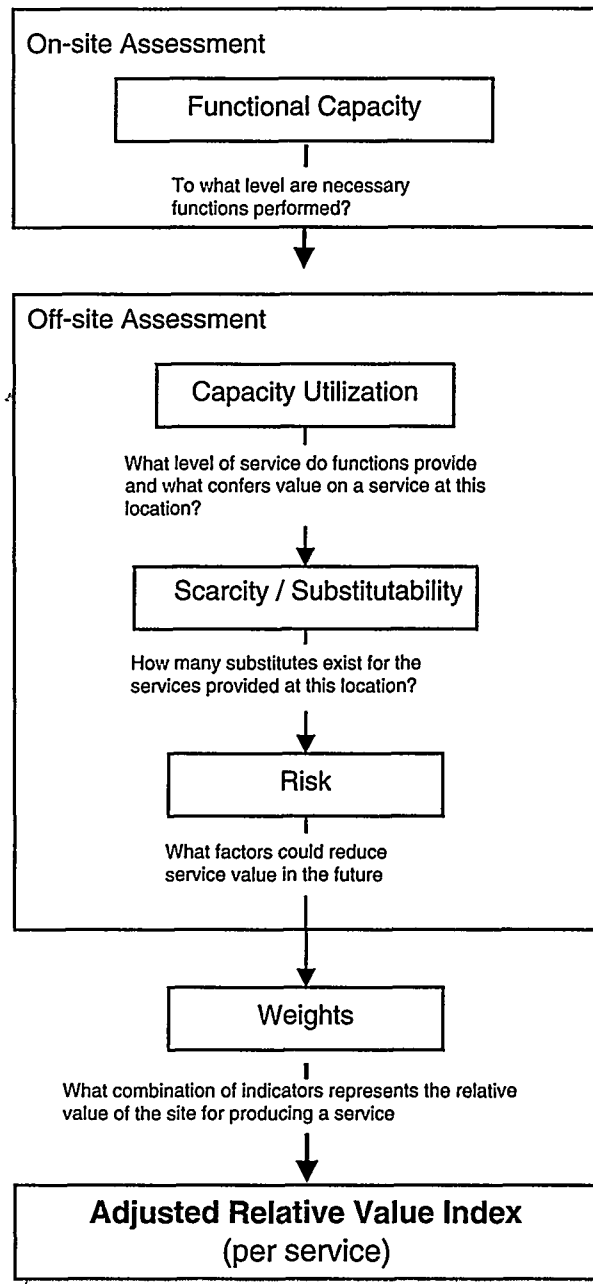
On-site Assessment

Functional Capacity

To what level are necessary functions performed?

Off-site Assessment

Capacity Utilization

What level of service do functions provide and what confers value on a service at this location?

Scarcity / Substitutability

How many substitutes exist for the services provided at this location?

Risk

What factors could reduce service value in the future

Weights

What combination of indicators represents the relative value of the site for producing a service

Adjusted Relative Value Index
(per service)